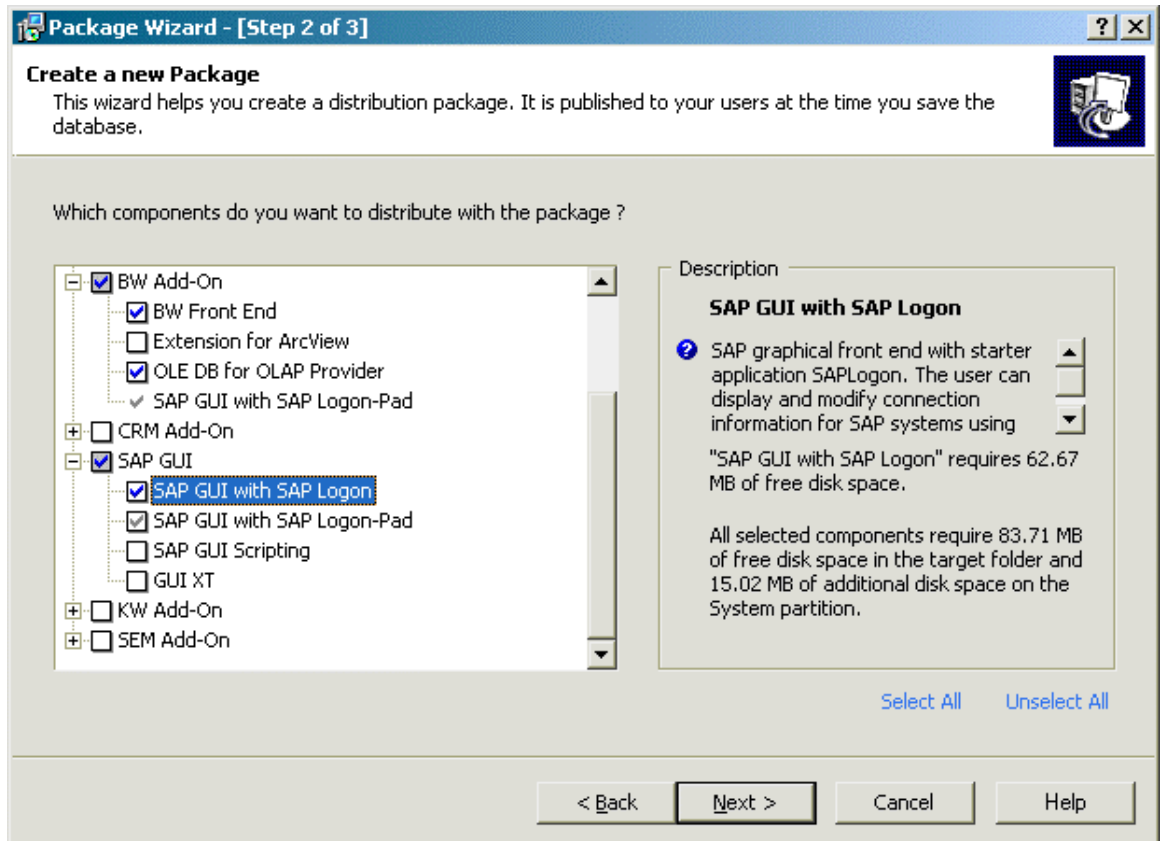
Package Wizard - [Step 2 of 3]

? X

Create a new Package

This wizard helps you create a distribution package. It is published to your users at the time you save the database.

Which components do you want to distribute with the package ?

BW Add-On
BW Front End
Extension for ArcView
OLE DB for OLAP Provider
SAP GUI with SAP Logon-Pad
CRM Add-On
SAP GUI
SAP GUI with SAP Logon
SAP GUI with SAP Logon-Pad
SAP GUI Scripting
GUI XT
KW Add-On
SEM Add-On

Description

SAP GUI with SAP Logon

SAP graphical front end with starter application SAPLogon. The user can display and modify connection information for SAP systems using

"SAP GUI with SAP Logon" requires 62.67 MB of free disk space.

All selected components require 83.71 MB of free disk space in the target folder and 15.02 MB of additional disk space on the System partition.

Select All Unselect All

< Back Next > Cancel Help